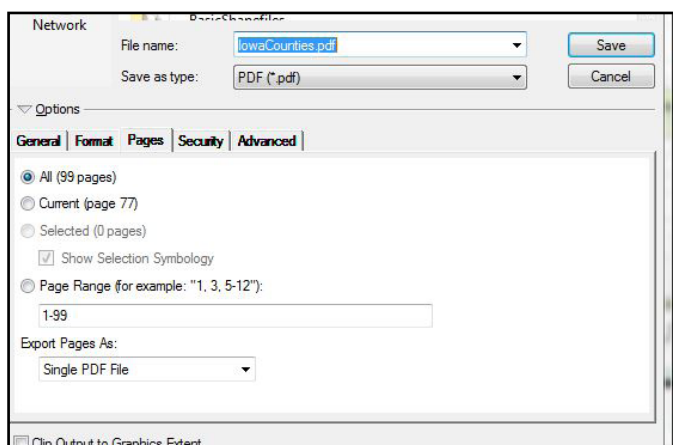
Network

BasicShapefiles

File name: IowaCounties.pdf

Save as type: PDF (*.pdf)

Save

Cancel

Options

General | Format | Pages | Security | Advanced

All (99 pages)

Current (page 77)

Selected (0 pages)

Show Selection Symbology

Page Range (for example: "1, 3, 5-12"):

1-99

Export Pages As:

Single PDF File

Clip Output to Graphics Extent